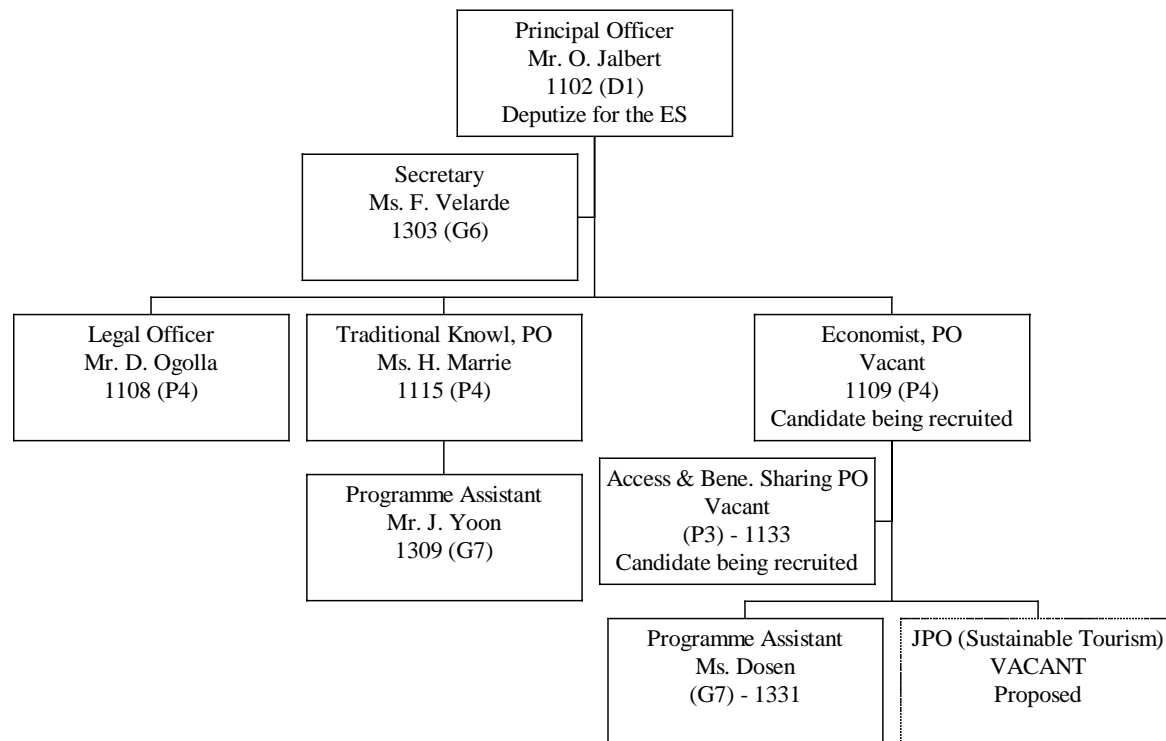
Principal Officer
Mr. O. Jalbert
1102 (D1)
Deputize for the ES

Secretary
Ms. F. Velarde
1303 (G6)

Legal Officer
Mr. D. Ogolla
1108 (P4)

Traditional Knowl, PO
Ms. H. Marrie
1115 (P4)

Economist, PO
Vacant
1109 (P4)
Candidate being recruited

Programme Assistant
Mr. J. Yoon
1309 (G7)

Access & Bene. Sharing PO
Vacant
(P3) - 1133
Candidate being recruited

Programme Assistant
Ms. Dosen
(G7) - 1331

JPO (Sustainable Tourism)
VACANT
Proposed